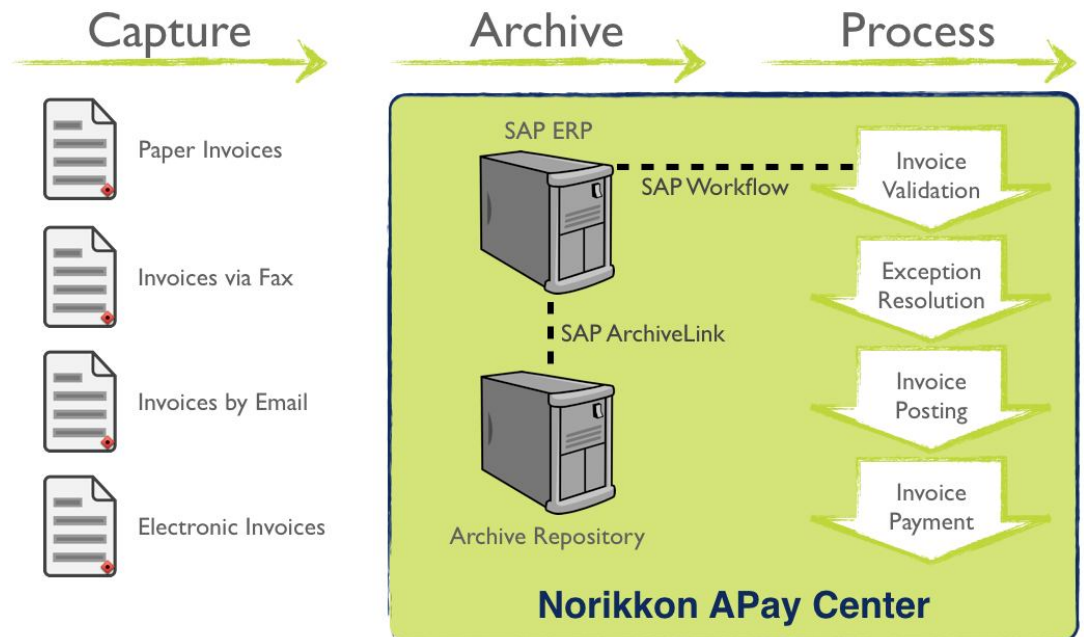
Capture

Archive

Process

Paper Invoices

Invoices via Fax

Invoices by Email

Electronic Invoices

SAP ERP

SAP Workflow

SAP ArchiveLink

Archive Repository

Invoice Validation

Exception Resolution

Invoice Posting

Invoice Payment

Norikkon APay Center